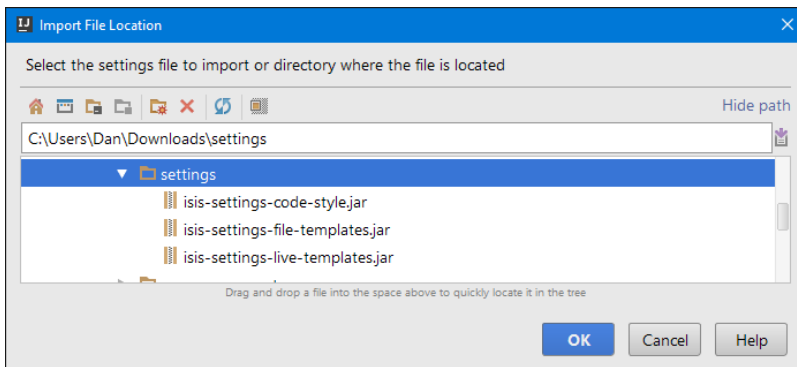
IJ Import File Location

Select the settings file to import or directory where the file is located

Hide path

C:\Users\Dan\Downloads\settings

settings

isis-settings-code-style.jar

isis-settings-file-templates.jar

isis-settings-live-templates.jar

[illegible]

Drag and drop a file into the space above to quickly locate it in the tree

OK

Cancel

Help